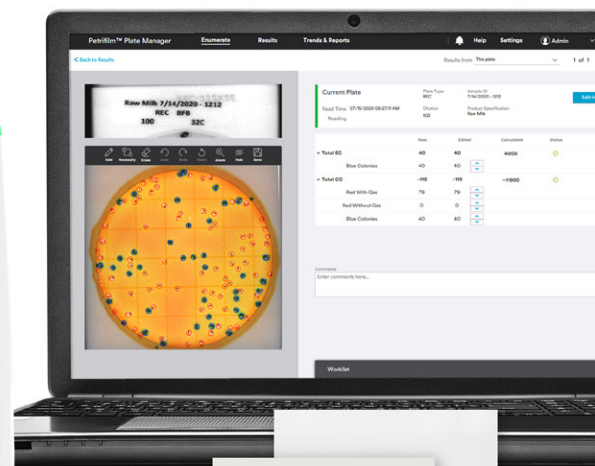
Petrifilm™ Plate Manager
Enumerate
Results
Trends & Reports
Help
Settings
Admin
< Back to Results
Results from This plate
1 of 1
Raw Milk 7/14/2020 - 1212
REC BFB
100 32C
Add
Reclassify
Erase
Undo
Redo
Revert
Zoom
Hide
Save
Current Plate
Read Time 07/15/2020 08:27:11 AM
Reading
Plate Type
REC
Dilution
100
Sample ID
7/14/2020 - 1212
Product Specification
Raw Milk
Edit
New
Edited
Calculated
Status
Total EC
40
40
4000
Blue Colonies
40
40
Total CC
~118
~118
~11800
Red With Gas
79
79
Red Without Gas
0
0
Blue Colonies
40
40
Comments
Enter comments here...
Worklist